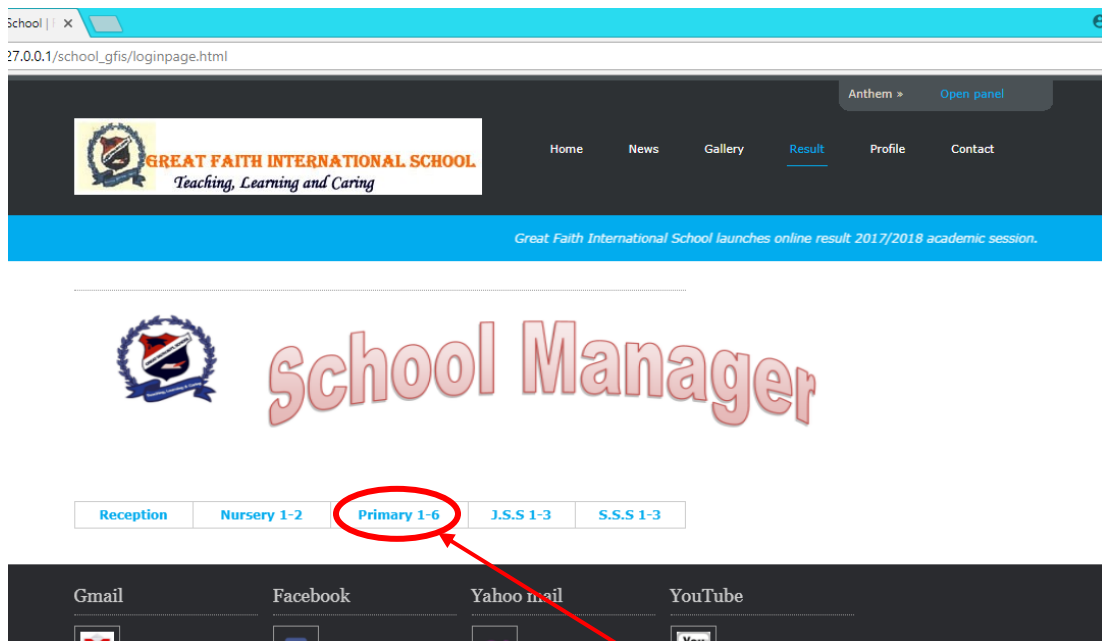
School | ×

27.0.0.1/school_gfis/loginpage.html

Anthem » Open panel

GREAT FAITH INTERNATIONAL SCHOOL
Teaching, Learning and Caring

Home News Gallery Result Profile Contact

Great Faith International School launches online result 2017/2018 academic session.

School Manager

| Reception | Nursery 1-2 | Primary 1-6 | J.S.S 1-3 | S.S.S 1-3 |
|---|---|---|---|---|

Gmail Facebook Yahoo mail YouTube